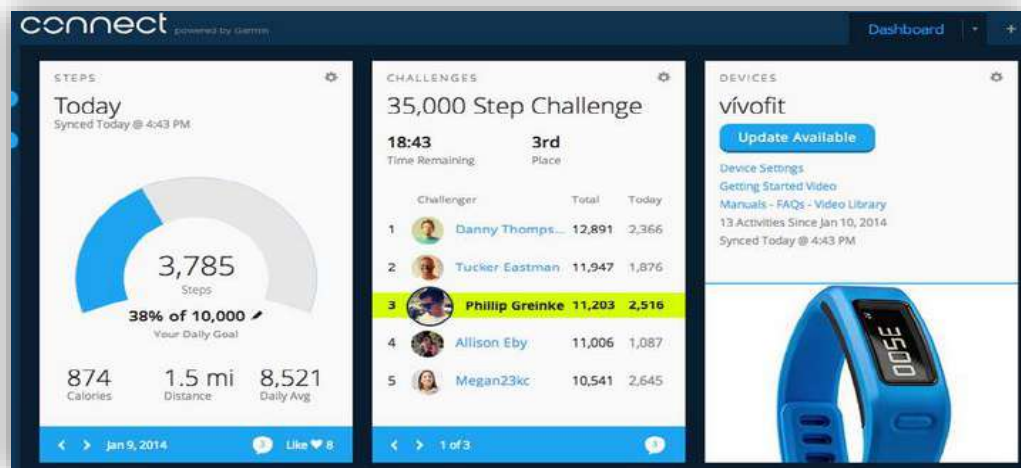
connect powered by Garmin

Dashboard +

STEPS

Today
Synced Today @ 4:43 PM

3,785
Steps
38% of 10,000
Your Daily Goal

874
Calories

1.5 mi
Distance

8,521
Daily Avg

Jan 9, 2014 Like 8

CHALLENGES

35,000 Step Challenge

18:43
Time Remaining

3rd
Place

| | Challenger | Total | Today |
|---|---|---|---|
| 1 | Danny Thomps... | 12,891 | 2,366 |
| 2 | Tucker Eastman | 11,947 | 1,876 |
| 3 | Phillip Greinke | 11,203 | 2,516 |
| 4 | Allison Eby | 11,006 | 1,087 |
| 5 | Megan23kc | 10,541 | 2,645 |

1 of 3

DEVICES

vívofit

Update Available

Device Settings
Getting Started Video
Manuals - FAQs - Video Library
13 Activities Since Jan 10, 2014
Synced Today @ 4:43 PM

3500